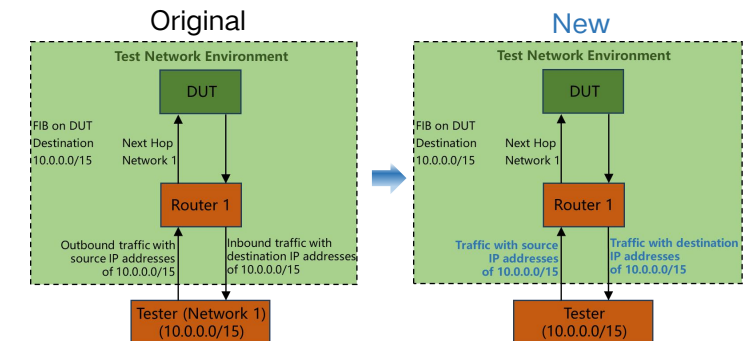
Original

Test Network Environment

DUT

FIB on DUT
Destination
10.0.0.0/15

Next Hop
Network 1

Router 1

Outbound traffic with source IP addresses of 10.0.0.0/15

Inbound traffic with destination IP addresses of 10.0.0.0/15

Tester (Network 1)
(10.0.0.0/15)

New

Test Network Environment

DUT

FIB on DUT
Destination
10.0.0.0/15

Next Hop
Network 1

Router 1

Traffic with source IP addresses of 10.0.0.0/15

Traffic with destination IP addresses of 10.0.0.0/15

Tester
(10.0.0.0/15)